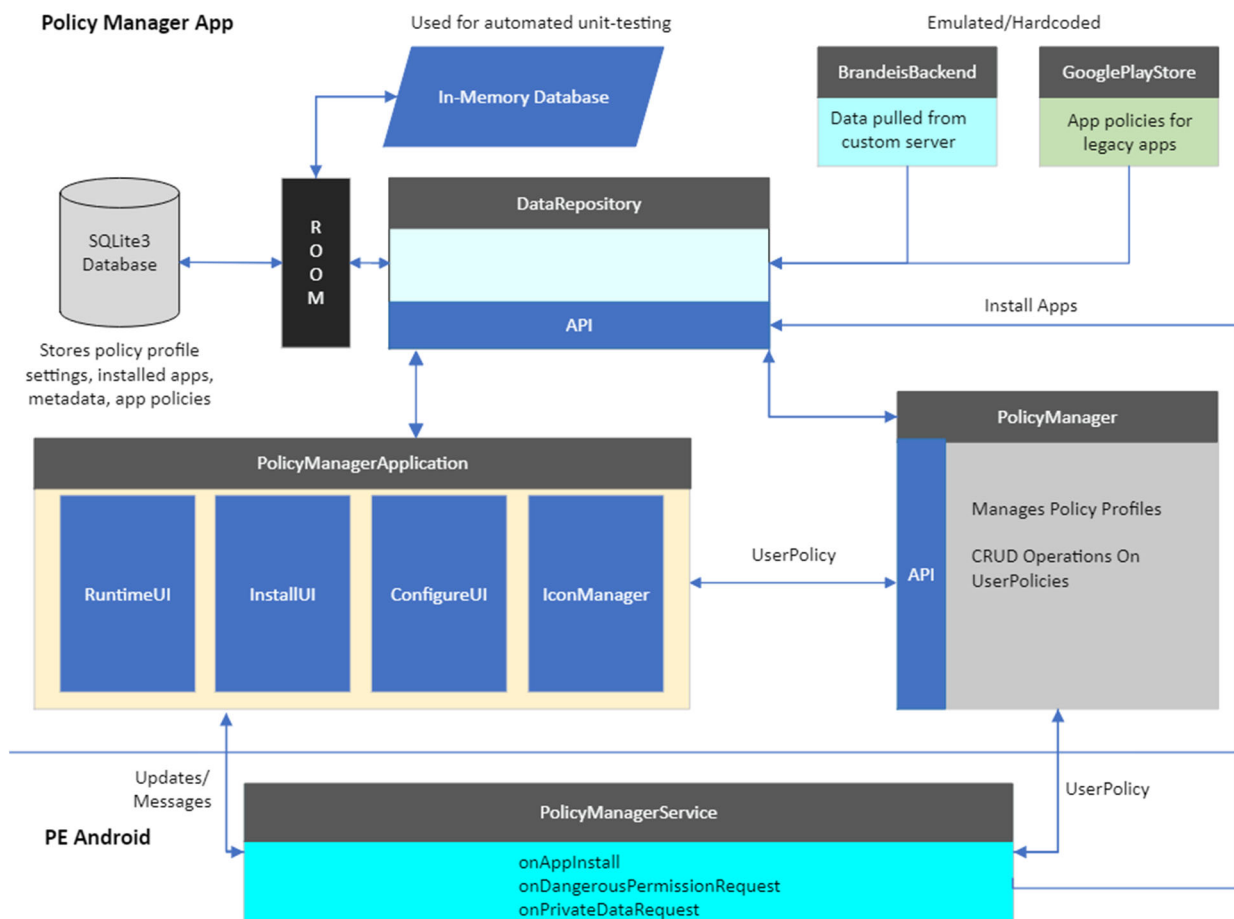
Policy Manager App

Used for automated unit-testing

In-Memory Database

Emulated/Hardcoded

BrandeisBackend

Data pulled from custom server

GooglePlayStore

App policies for legacy apps

SQLite3 Database

R
O
O
M

DataRepository

API

Install Apps

Stores policy profile settings, installed apps, metadata, app policies

PolicyManager

PolicyManagerApplication

RuntimeUI

InstallUI

ConfigureUI

IconManager

UserPolicy

API

Manages Policy Profiles

CRUD Operations On UserPolicies

Updates/ Messages

PE Android

PolicyManagerService

UserPolicy

onAppInstall
onDangerousPermissionRequest
onPrivateDataRequest